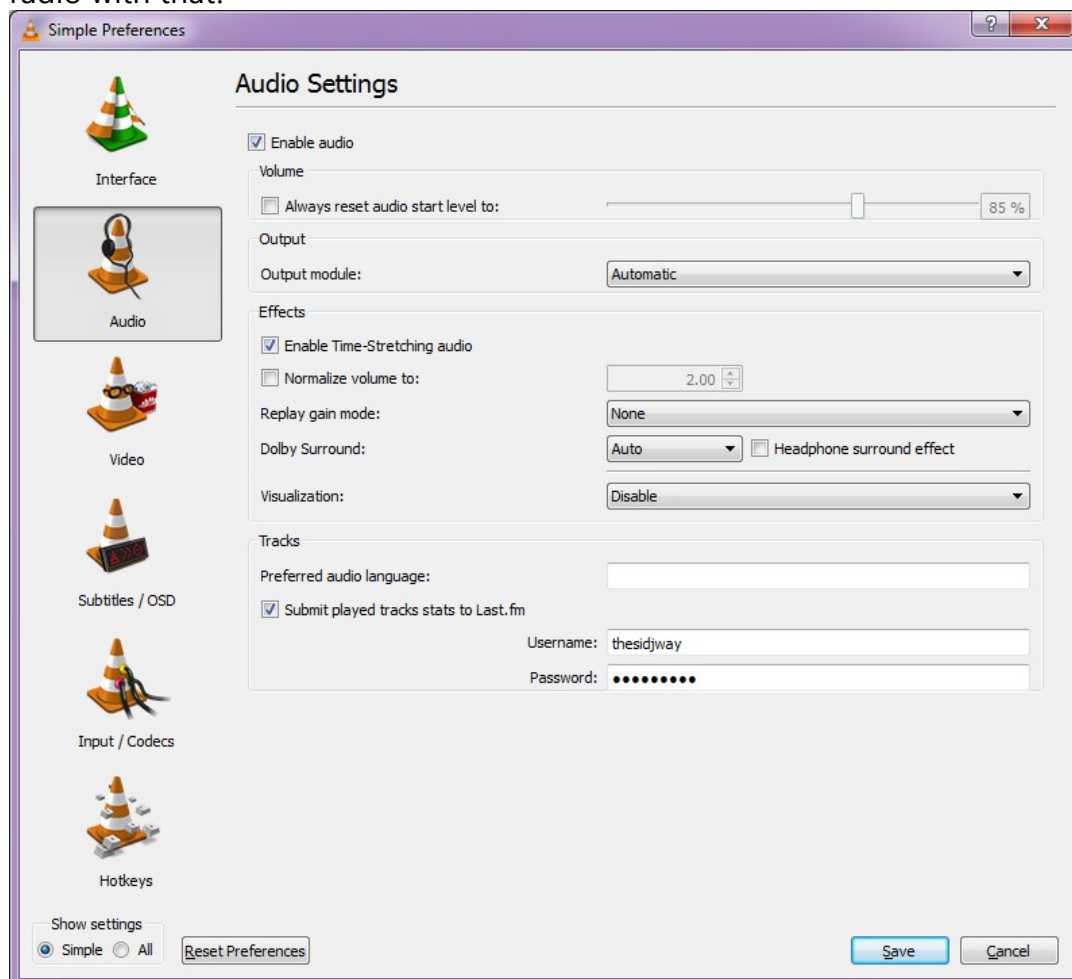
radio with that.

Simple Preferences

?
x

Audio Settings

Enable audio

Volume

Always reset audio start level to:
85 %

Output

Output module:
Automatic

Effects

Enable Time-Stretching audio

Normalize volume to:
2.00

Replay gain mode:
None

Dolby Surround:
Auto
Headphone surround effect

Visualization:
Disable

Tracks

Preferred audio language:

Submit played tracks stats to Last.fm

Username: thesidjway

Password: •••••••••

Interface

Audio

Video

Subtitles / OSD

Input / Codecs

Hotkeys

Show settings

Simple
All

Reset Preferences

Save

Cancel